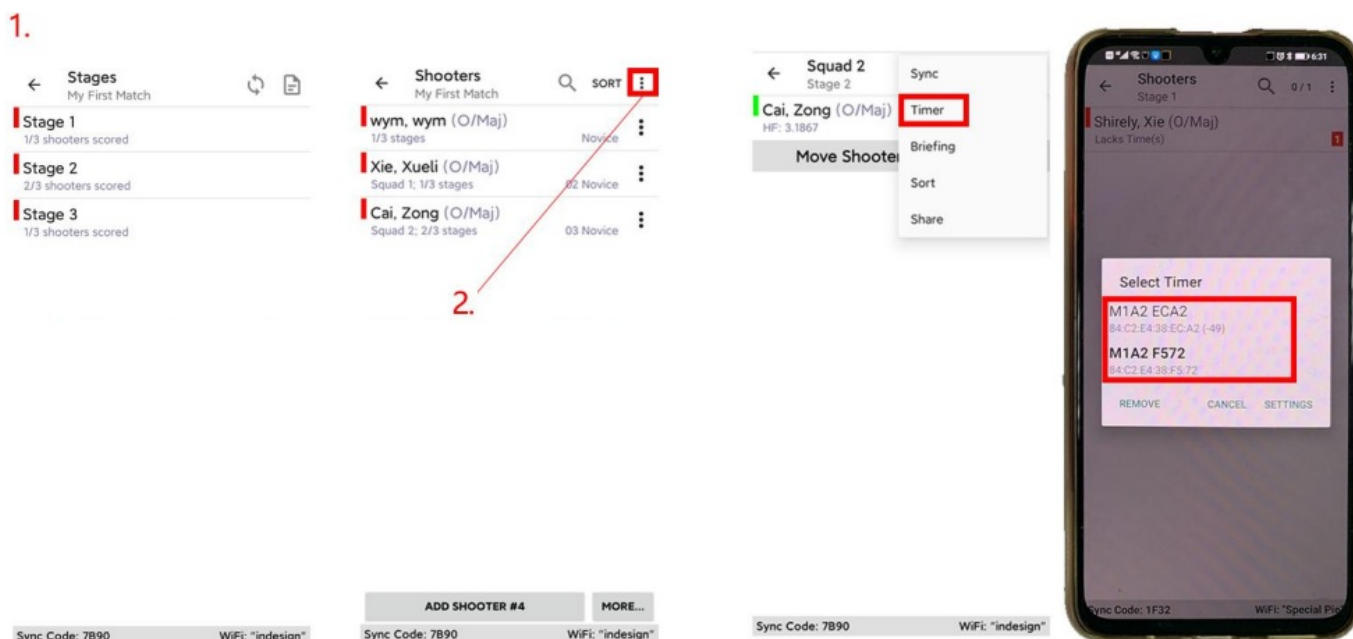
1.

Stages
My First Match

Stage 1
1/3 shooters scored

Stage 2
2/3 shooters scored

Stage 3
1/3 shooters scored

Sync Code: 7B90 WiFi: "indesign"

Shooters
My First Match
SORT

wym, wym (O/Maj)
1/3 stages Novice

Xie, Xueli (O/Maj)
Squad 1; 1/3 stages 02 Novice

Cai, Zong (O/Maj)
Squad 2; 2/3 stages 03 Novice

2.

ADD SHOOTER #4 MORE...

Sync Code: 7B90 WiFi: "indesign"

Squad 2
Stage 2

Cai, Zong (O/Maj)
HF: 3.1867

Move Shooter

Sync
Timer
Briefing
Sort
Share

Sync Code: 7B90 WiFi: "indesign"

Shooters
Stage 1
0/1

Shirely, Xie (O/Maj)
Lacks Time(s)
1

Select Timer

M1A2 ECA2
84:C2:E4:38:EC:A2 (-49)

M1A2 F572
84:C2:E4:38:F5:72

REMOVE CANCEL SETTINGS

nc Code: 1F32 WiFi: "Special Pie